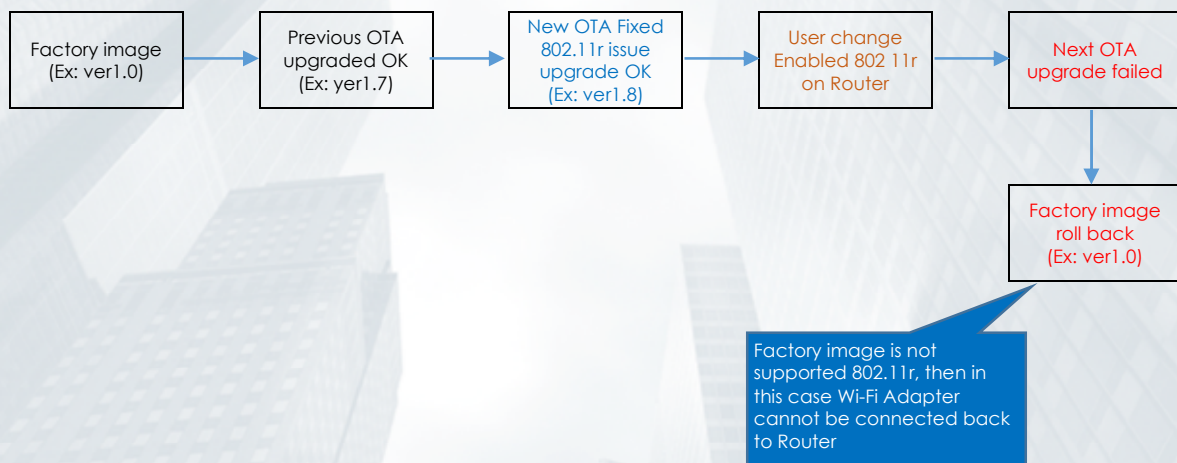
Factory image
(Ex: ver1.0)

Previous OTA upgraded OK
(Ex: yer1.7)

New OTA Fixed 802.11r issue upgrade OK
(Ex: ver1.8)

User change Enabled 802 11r on Router

Next OTA upgrade failed

Factory image roll back
(Ex: ver1.0)

Factory image is not supported 802.11r, then in this case Wi-Fi Adapter cannot be connected back to Router